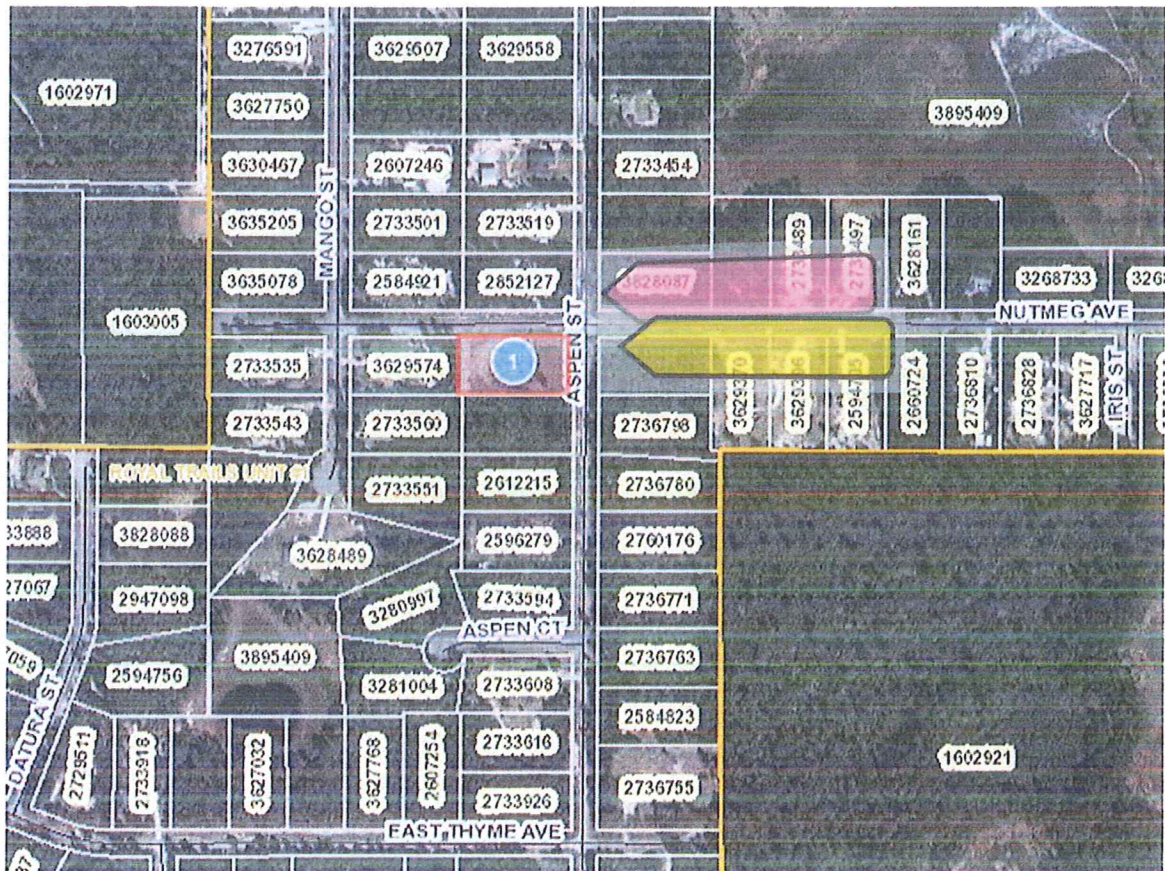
3276591
3629607
3629558
1602971
3627750
3895409
3630467
2607246
2733454
MANGO ST
3635205
2733501
2733519
2733489
2733497
3628161
3635078
2584921
2852127
3628087
3268733
326
NUTMEG AVE
1603005
2733535
3629574
1
ASPEN ST
36293
36293
2594
2660724
2736810
2736828
3627717
IRIS ST
2733543
2733500
2736798
ROYAL TRAILS UNIT #1
2733551
2612215
2736780
33888
3828088
2596279
2760176
3628489
27067
2947098
3280997
2733594
2736771
ASPEN CT
7059
3895409
2736763
2594756
3281004
2733608
DATURA ST
2584823
2728511
2733918
3627032
3627768
2607754
2733616
1602921
2736755
2733926
EAST THYME AVE